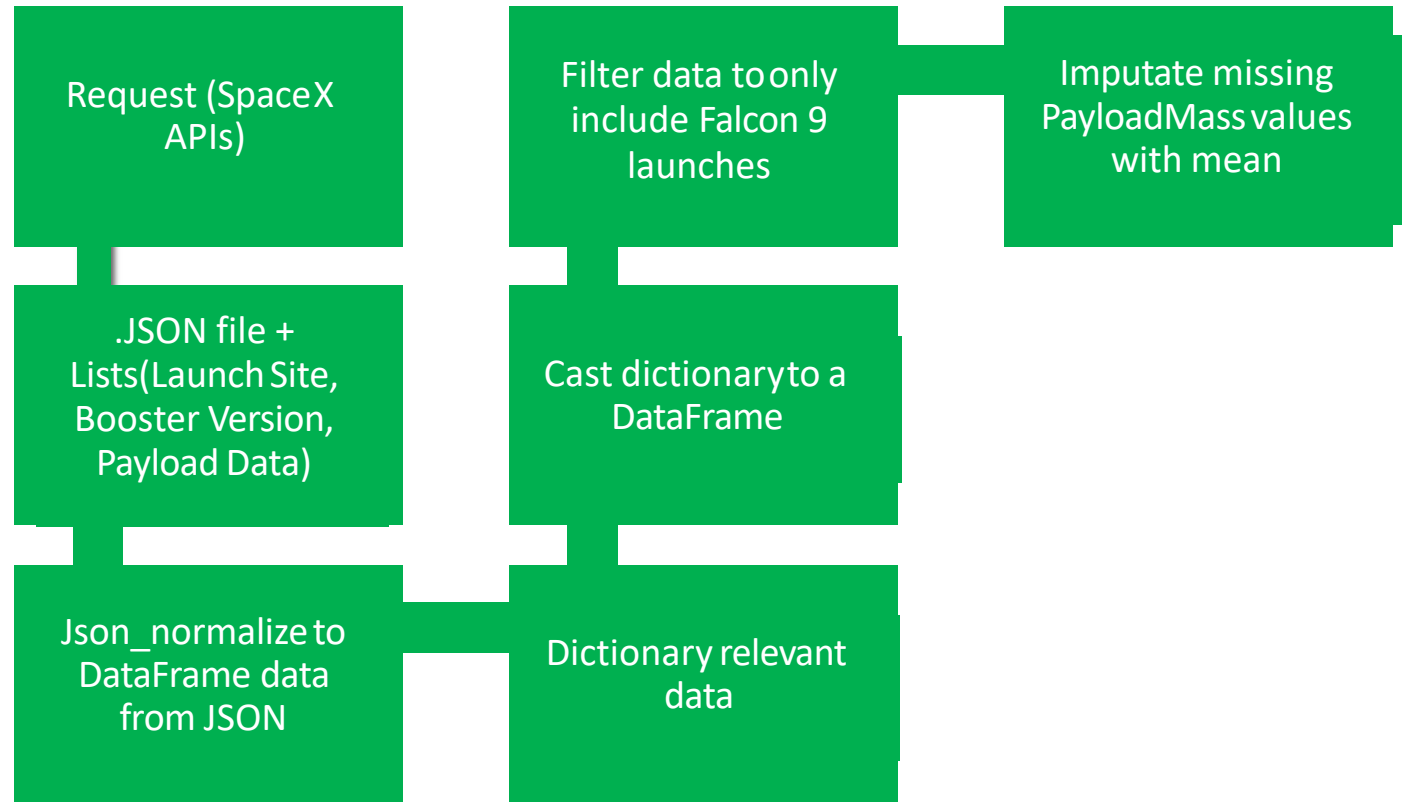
Request (SpaceX APIs)

.JSON file + Lists(Launch Site, Booster Version, Payload Data)

Json_normalize to DataFrame data from JSON

Dictionary relevant data

Cast dictionary to a DataFrame

Filter data to only include Falcon 9 launches

Imputate missing PayloadMass values with mean